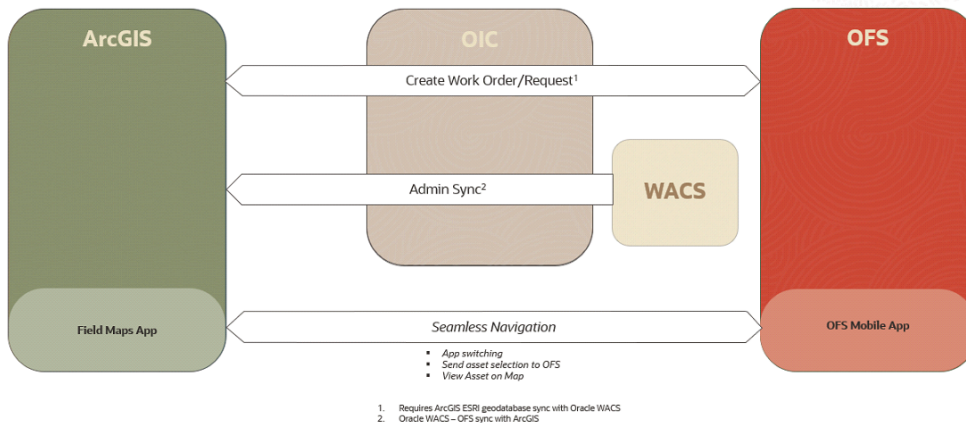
ArcGIS

OIC

OFS

Create Work Order/Request$^1$

Admin Sync$^2$

WACS

Field Maps App

Seamless Navigation

OFS Mobile App

- App switching
- Send asset selection to OFS
- View Asset on Map

1. Requires ArcGIS ESRI geodatabase sync with Oracle WACS
2. Oracle WACS – OFS sync with ArcGIS